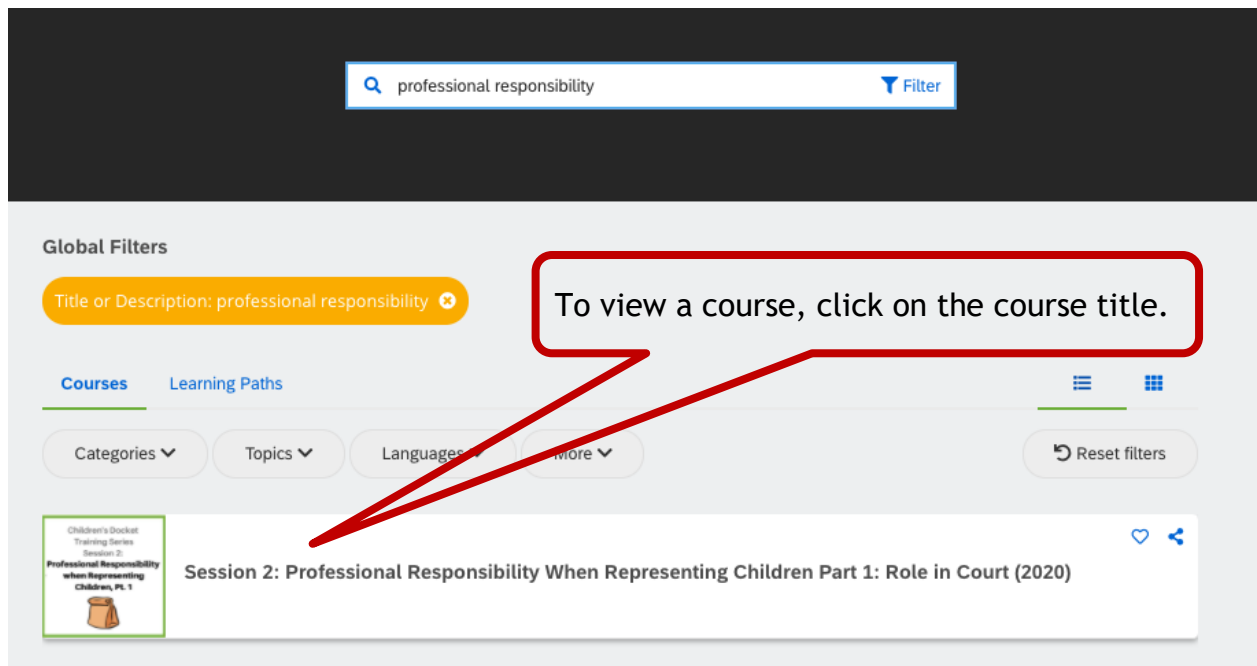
professional responsibility

Filter

Global Filters

Title or Description: professional responsibility

To view a course, click on the course title.

Courses

Learning Paths

Categories

Topics

Languages

More

Reset filters

Children's Docket Training Series Session 2: Professional Responsibility when Representing Children, Pt. 1

Session 2: Professional Responsibility When Representing Children Part 1: Role in Court (2020)